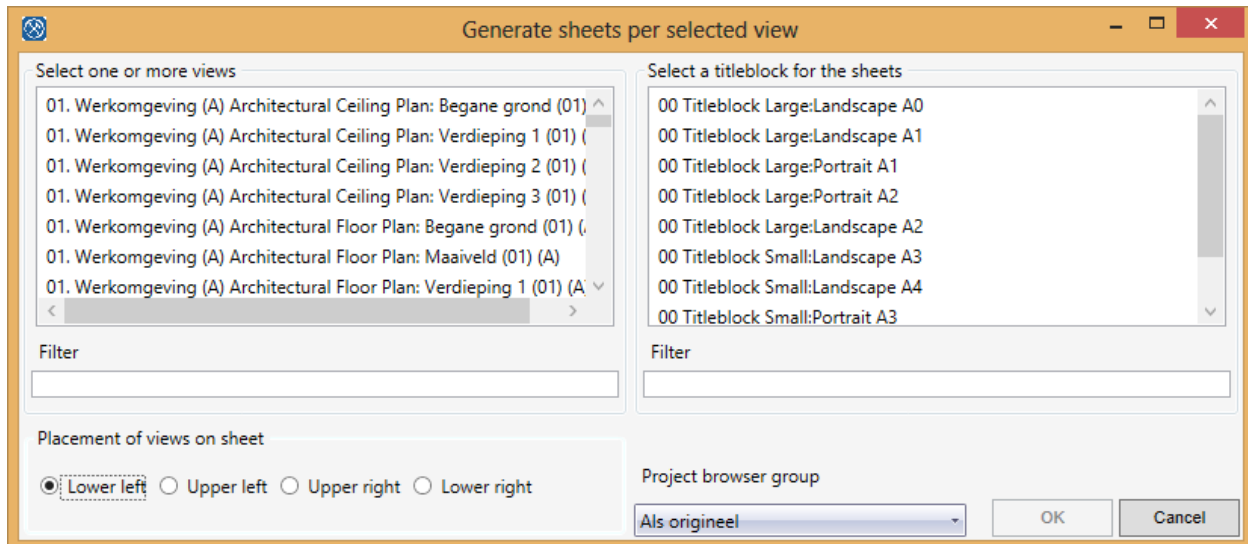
Generate sheets per selected view

Select one or more views

01. Werkomgeving (A) Architectural Ceiling Plan: Begane grond (01)
01. Werkomgeving (A) Architectural Ceiling Plan: Verdieping 1 (01) (
01. Werkomgeving (A) Architectural Ceiling Plan: Verdieping 2 (01) (
01. Werkomgeving (A) Architectural Ceiling Plan: Verdieping 3 (01) (
01. Werkomgeving (A) Architectural Floor Plan: Begane grond (01) (
01. Werkomgeving (A) Architectural Floor Plan: Maaiveld (01) (A)
01. Werkomgeving (A) Architectural Floor Plan: Verdieping 1 (01) (A

Filter

Select a titleblock for the sheets

00 Titleblock Large:Landscape A0
00 Titleblock Large:Landscape A1
00 Titleblock Large:Portrait A1
00 Titleblock Large:Portrait A2
00 Titleblock Large:Landscape A2
00 Titleblock Small:Landscape A3
00 Titleblock Small:Landscape A4
00 Titleblock Small:Portrait A3

Filter

Placement of views on sheet

Lower left Upper left Upper right Lower right

Project browser group

Als origineel

OK

Cancel